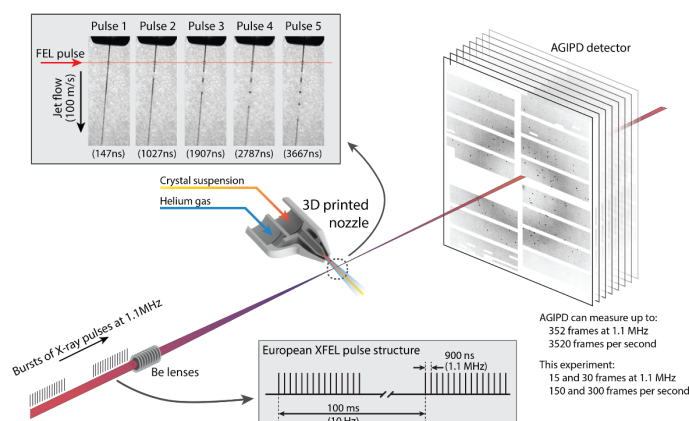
Pulse 1 Pulse 2 Pulse 3 Pulse 4 Pulse 5

FEL pulse

Jet flow (100 m/s)

(147ns) (1027ns) (1907ns) (2787ns) (3667ns)

AGIPD detector

Crystal suspension

Helium gas

3D printed nozzle

Bursts of X-ray pulses at 1.1MHz

Be lenses

European XFEL pulse structure

900 ns (1.1 MHz)

100 ms (10 Hz)

AGIPD can measure up to:
352 frames at 1.1 MHz
3520 frames per second

This experiment:
15 and 30 frames at 1.1 MHz
150 and 300 frames per second